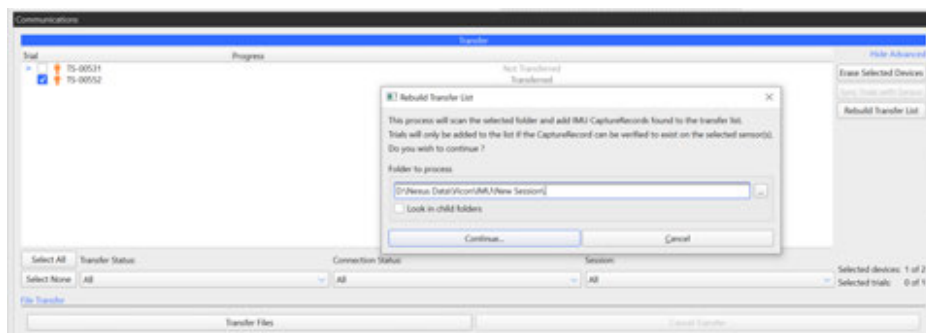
Communications

Transfer

Trial

Progress

Hide Advanced

TS-00531

Not Transferred

TS-00552

Transferred

Erase Selected Devices

Sync Trials with Device

Rebuild Transfer List

Rebuild Transfer List

This process will scan the selected folder and add IMU CaptureRecords found to the transfer list.
Trials will only be added to the list if the CaptureRecord can be verified to exist on the selected sensor(s).
Do you wish to continue ?

Folder to process

D:\Nexus Data\Vicon\IMU\New Session\

...

Look in child folders

Continue...

Cancel

Select All

Transfer Status:

Connection Status:

Session:

Select None

All

All

All

Selected devices: 1 of 2

Selected trials: 0 of 1

File Transfer

Transfer Files

Cancel Transfer